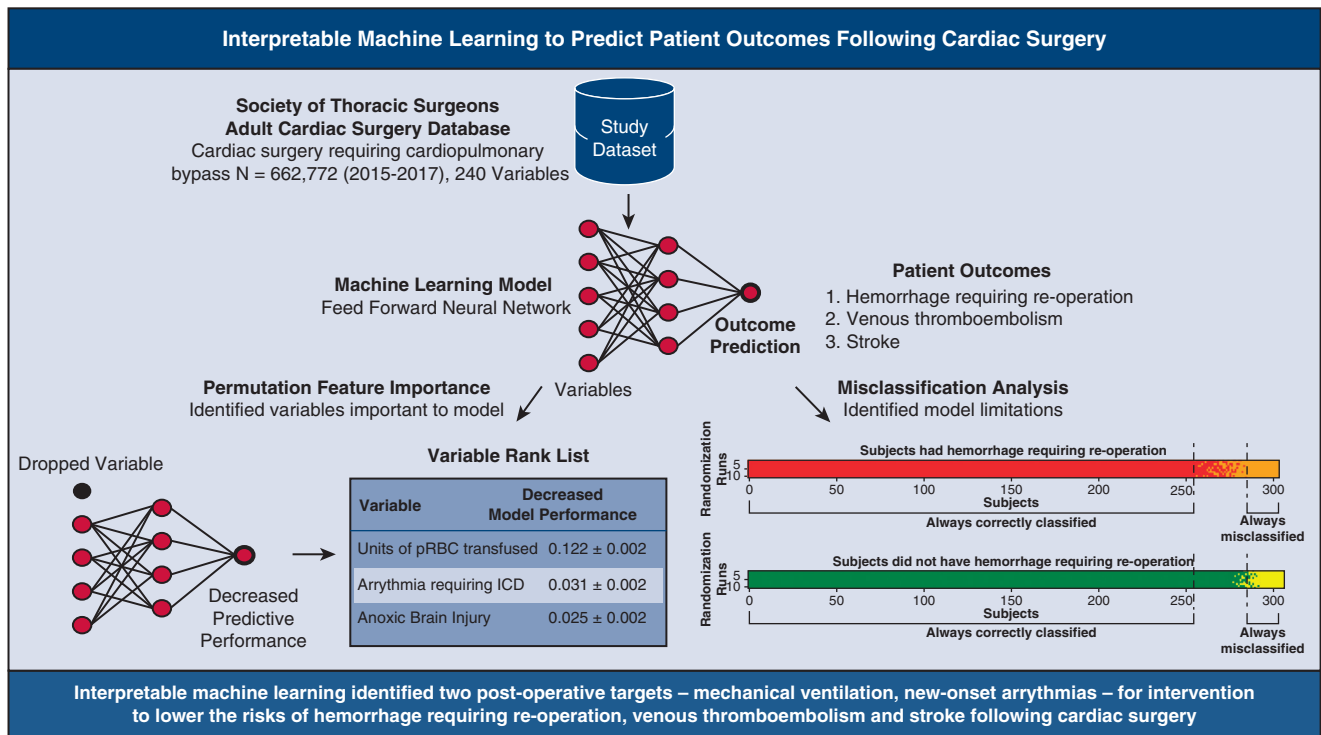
Interpretable Machine Learning to Predict Patient Outcomes Following Cardiac Surgery

Society of Thoracic Surgeons
Adult Cardiac Surgery Database
Cardiac surgery requiring cardiopulmonary bypass N = 662,772 (2015-2017), 240 Variables

Study Dataset

Machine Learning Model
Feed Forward Neural Network

Variables

Outcome Prediction

Patient Outcomes
1. Hemorrhage requiring re-operation
2. Venous thromboembolism
3. Stroke

Permutation Feature Importance
Identified variables important to model

Misclassification Analysis
Identified model limitations

Dropped Variable

Decreased Predictive Performance

Variable Rank List

| Variable | Decreased Model Performance |
|---|---|
| Units of pRBC transfused | 0.122 ± 0.002 |
| Arrythmia requiring ICD | 0.031 ± 0.002 |
| Anoxic Brain Injury | 0.025 ± 0.002 |

Subjects had hemorrhage requiring re-operation
Randomization Runs
5
10
0 50 100 150 200 250 300
Subjects
Always correctly classified
Always misclassified

Subjects did not have hemorrhage requiring re-operation
Randomization Runs
5
10
0 50 100 150 200 250 300
Subjects
Always correctly classified
Always misclassified

Interpretable machine learning identified two post-operative targets – mechanical ventilation, new-onset arrythmias – for intervention to lower the risks of hemorrhage requiring re-operation, venous thromboembolism and stroke following cardiac surgery